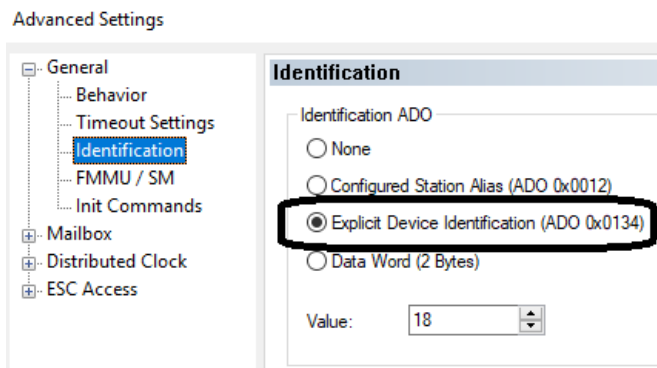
Advanced Settings

General
Behavior
Timeout Settings
Identification
FMMU / SM
Init Commands
Mailbox
Distributed Clock
ESC Access

Identification

Identification ADO

None

Configured Station Alias (ADO 0x0012)

Explicit Device Identification (ADO 0x0134)

Data Word (2 Bytes)

Value: 18